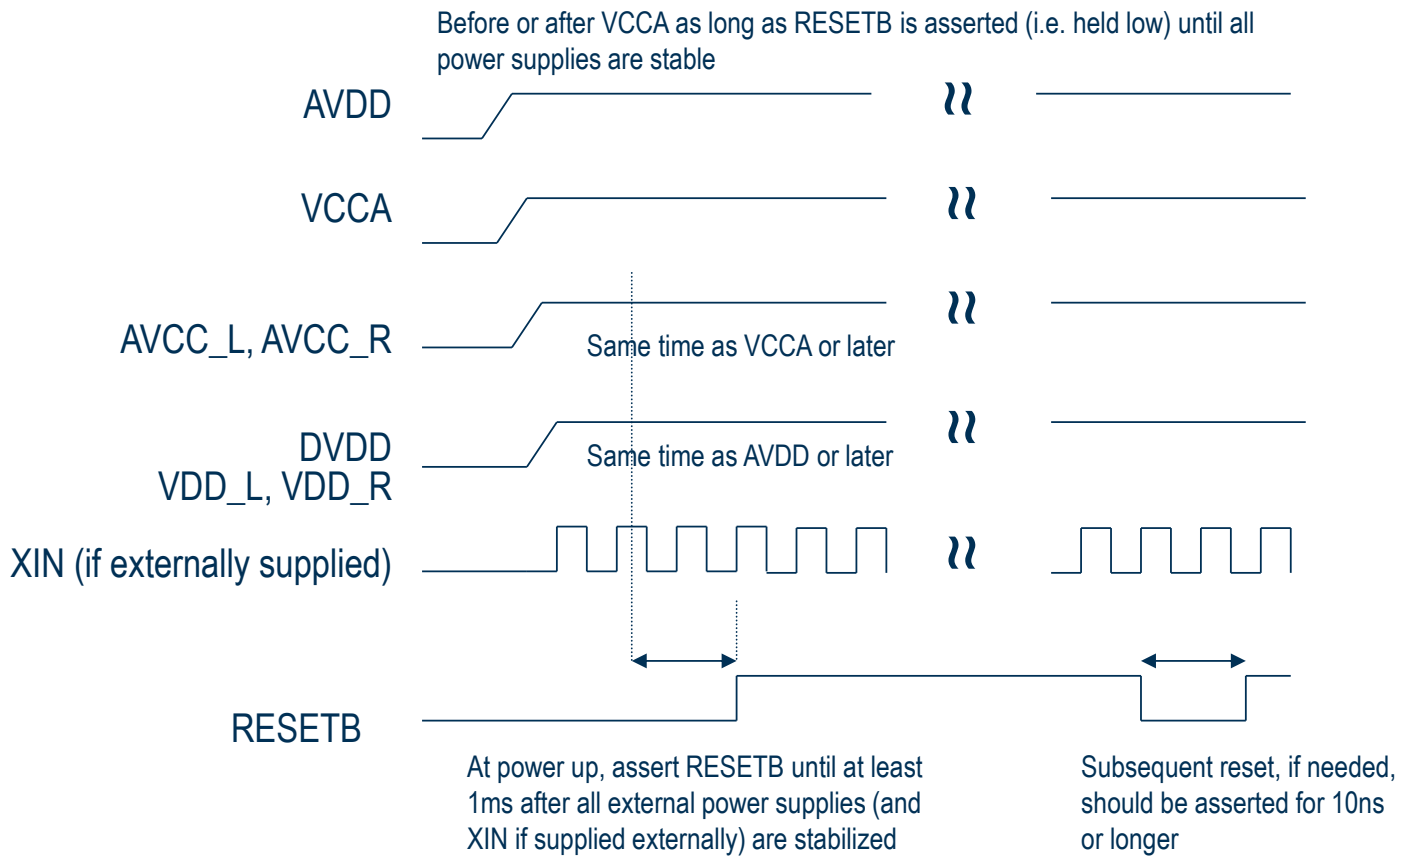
Before or after VCCA as long as RESETB is asserted (i.e. held low) until all power supplies are stable

AVDD

VCCA

AVCC_L, AVCC_R

Same time as VCCA or later

DVDD
VDD_L, VDD_R

Same time as AVDD or later

XIN (if externally supplied)

RESETB

At power up, assert RESETB until at least 1ms after all external power supplies (and XIN if supplied externally) are stabilized

Subsequent reset, if needed, should be asserted for 10ns or longer